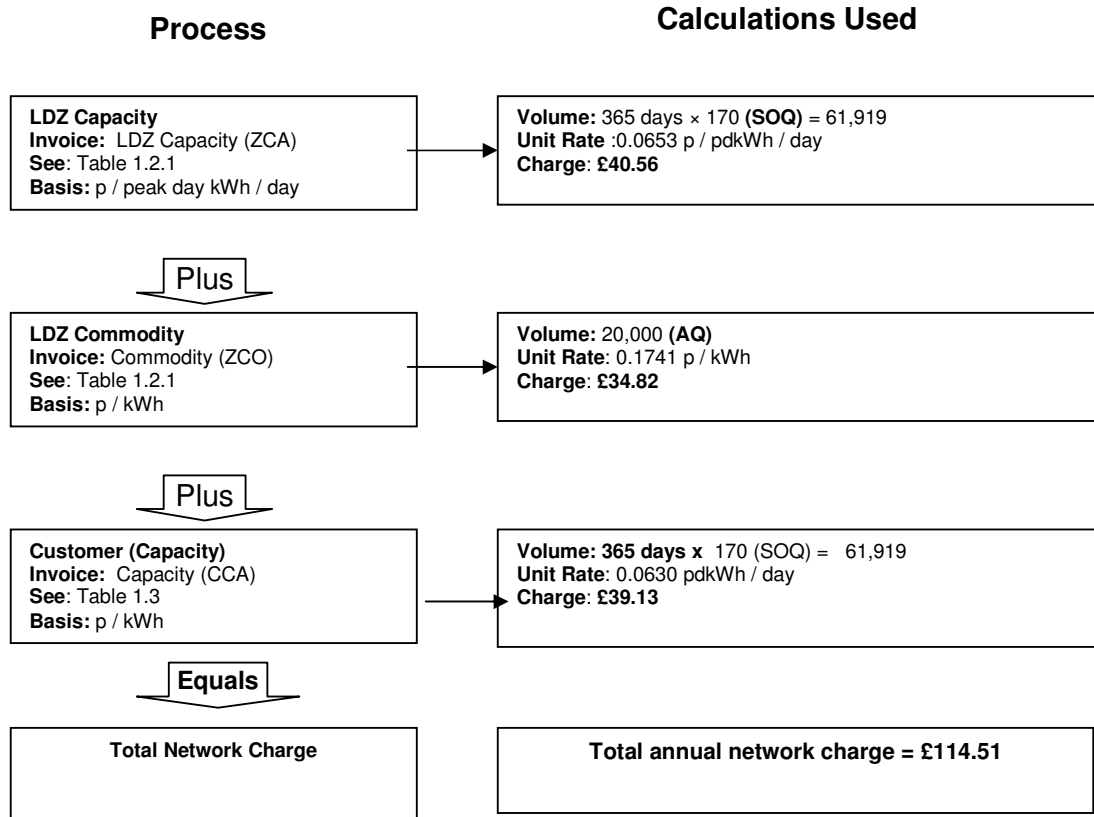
Process

Calculations Used

LDZ Capacity
Invoice: LDZ Capacity (ZCA)
See: Table 1.2.1
Basis: p / peak day kWh / day

Volume: 365 days × 170 (SOQ) = 61,919
Unit Rate :0.0653 p / pdkWh / day
Charge: £40.56

Plus

LDZ Commodity
Invoice: Commodity (ZCO)
See: Table 1.2.1
Basis: p / kWh

Volume: 20,000 (AQ)
Unit Rate: 0.1741 p / kWh
Charge: £34.82

Plus

Customer (Capacity)
Invoice: Capacity (CCA)
See: Table 1.3
Basis: p / kWh

Volume: 365 days x 170 (SOQ) = 61,919
Unit Rate: 0.0630 pdkWh / day
Charge: £39.13

Equals

Total Network Charge

Total annual network charge = £114.51